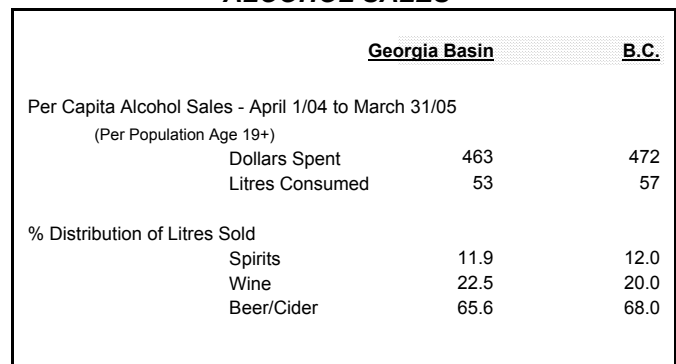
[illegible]

| | Georgia Basin | B.C. |
|---|---|---|
| Per Capita Alcohol Sales - April 1/04 to March 31/05 | | |
| (Per Population Age 19+) | | |
| Dollars Spent | 463 | 472 |
| Litres Consumed | 53 | 57 |
| % Distribution of Litres Sold | | |
| Spirits | 11.9 | 12.0 |
| Wine | 22.5 | 20.0 |
| Beer/Cider | 65.6 | 68.0 |